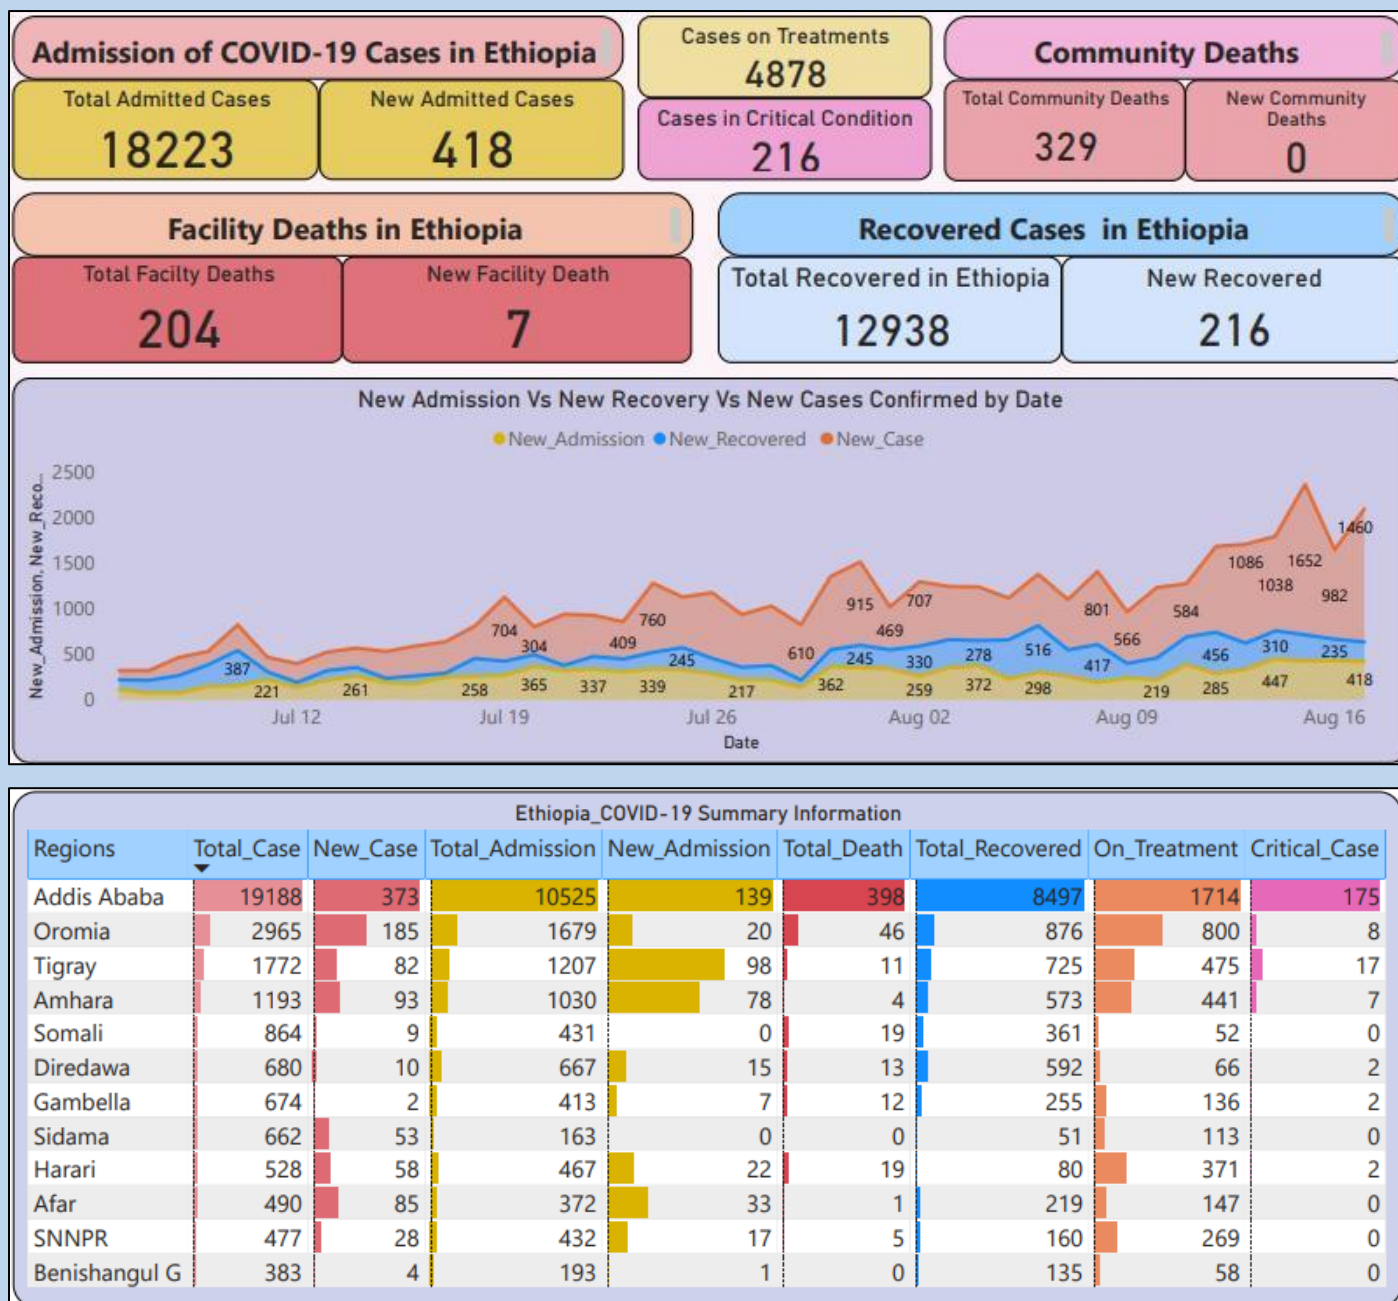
Admission of COVID-19 Cases in Ethiopia

Total Admitted Cases
18223

New Admitted Cases
418

Cases on Treatments
4878

Cases in Critical Condition
216

Community Deaths

Total Community Deaths
329

New Community Deaths
0

Facility Deaths in Ethiopia

Total Facilty Deaths
204

New Facility Death
7

Recovered Cases in Ethiopia

Total Recovered in Ethiopia
12938

New Recovered
216

New Admission Vs New Recovery Vs New Cases Confirmed by Date

New_Admission New_Recovered New_Case

New_Admission, New_Reco...

2500
2000
1500
1000
500
0

387 221 261 704 304 258 365 409 760 337 339 245 217 610 915 707 469 245 362 330 259 278 372 516 298 801 566 417 219 584 456 285 1086 1038 1652 310 447 982 1460 235 418

Jul 12 Jul 19 Jul 26 Aug 02 Aug 09 Aug 16

Date

Ethiopia_COVID-19 Summary Information

| Regions | Total_Case | New_Case | Total_Admission | New_Admission | Total_Death | Total_Recovered | On_Treatment | Critical_Case |
|---|---|---|---|---|---|---|---|---|
| Addis Ababa | 19188 | 373 | 10525 | 139 | 398 | 8497 | 1714 | 175 |
| Oromia | 2965 | 185 | 1679 | 20 | 46 | 876 | 800 | 8 |
| Tigray | 1772 | 82 | 1207 | 98 | 11 | 725 | 475 | 17 |
| Amhara | 1193 | 93 | 1030 | 78 | 4 | 573 | 441 | 7 |
| Somali | 864 | 9 | 431 | 0 | 19 | 361 | 52 | 0 |
| Diredawa | 680 | 10 | 667 | 15 | 13 | 592 | 66 | 2 |
| Gambella | 674 | 2 | 413 | 7 | 12 | 255 | 136 | 2 |
| Sidama | 662 | 53 | 163 | 0 | 0 | 51 | 113 | 0 |
| Harari | 528 | 58 | 467 | 22 | 19 | 80 | 371 | 2 |
| Afar | 490 | 85 | 372 | 33 | 1 | 219 | 147 | 0 |
| SNNPR | 477 | 28 | 432 | 17 | 5 | 160 | 269 | 0 |
| Benishangul G | 383 | 4 | 193 | 1 | 0 | 135 | 58 | 0 |